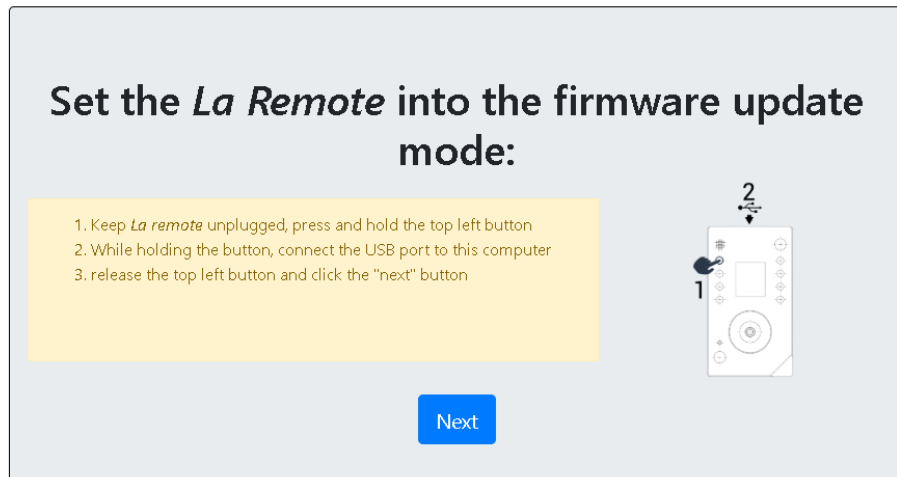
Set the *La Remote* into the firmware update mode:

1. Keep *La remote* unplugged, press and hold the top left button
2. While holding the button, connect the USB port to this computer
3. release the top left button and click the "next" button

2

1

Next